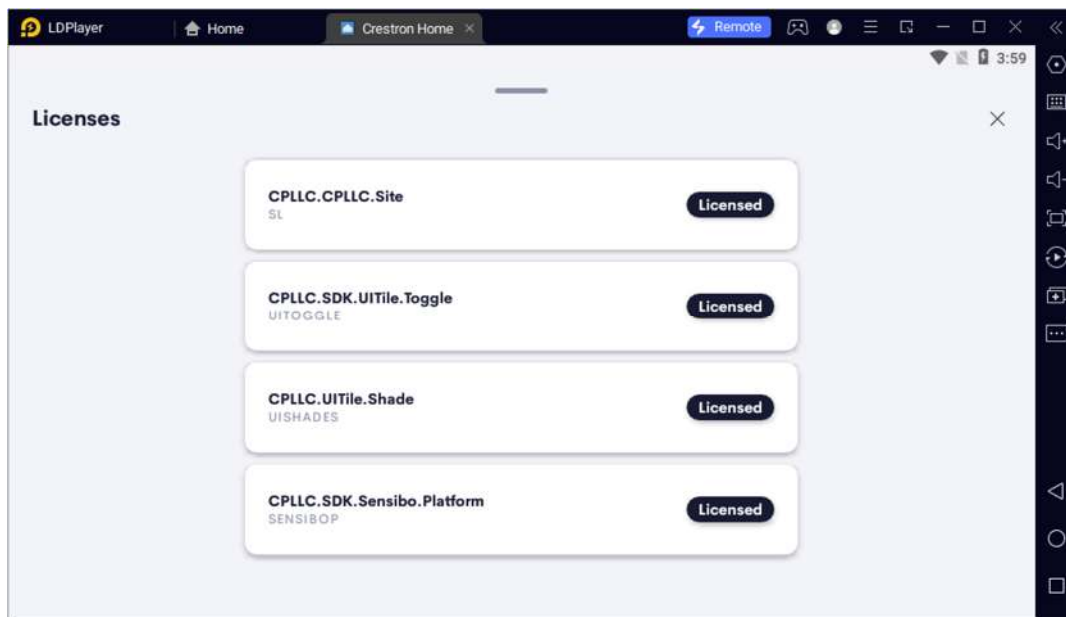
LDPlayer
Home
Crestron Home
Remote
3:59

Licenses

CPLLC.CPLLC.Site
SL
Licensed

CPLLC.SDK.UITile.Toggle
UITOGGLE
Licensed

CPLLC.UITile.Shade
UISHADES
Licensed

CPLLC.SDK.Sensibo.Platform
SENSIBOP
Licensed